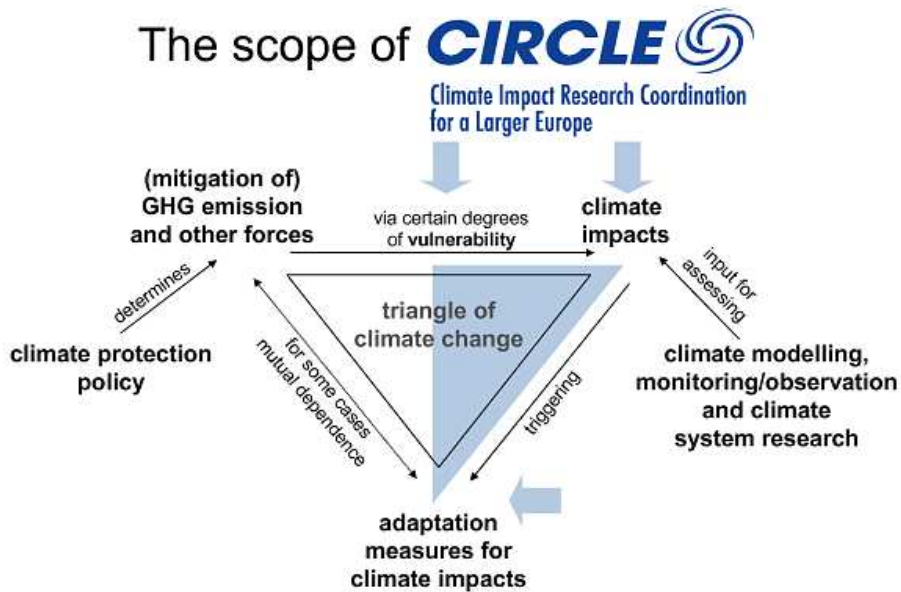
The scope of CIRCLE

Climate Impact Research Coordination for a Larger Europe

(mitigation of) GHG emission and other forces

via certain degrees of vulnerability

climate impacts

determines

input for assessing

triangle of climate change

climate protection policy

for some cases mutual dependence

triggering

climate modelling, monitoring/observation and climate system research

adaptation measures for climate impacts